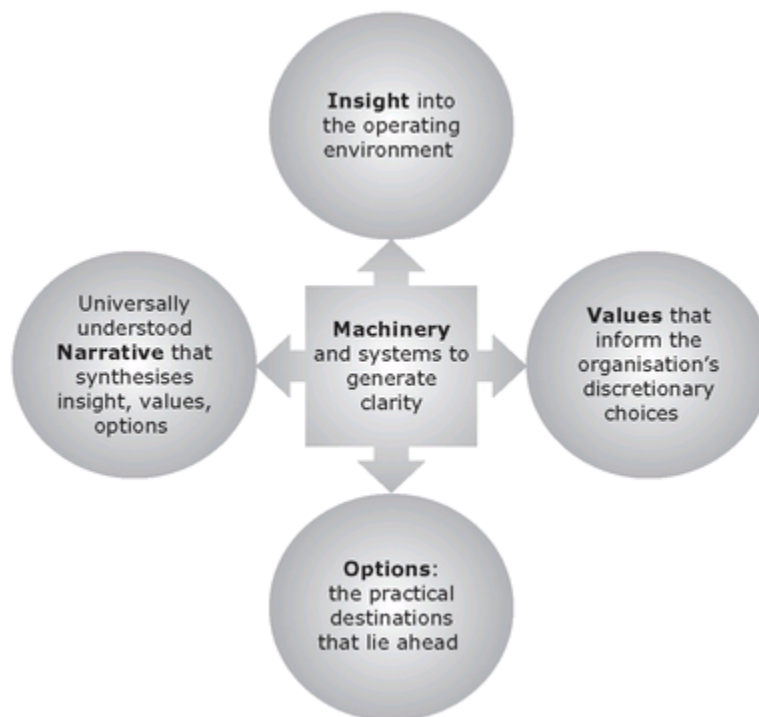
Insight into the operating environment

Universally understood Narrative that synthesises insight, values, options

Machinery and systems to generate clarity

Values that inform the organisation's discretionary choices

Options: the practical destinations that lie ahead